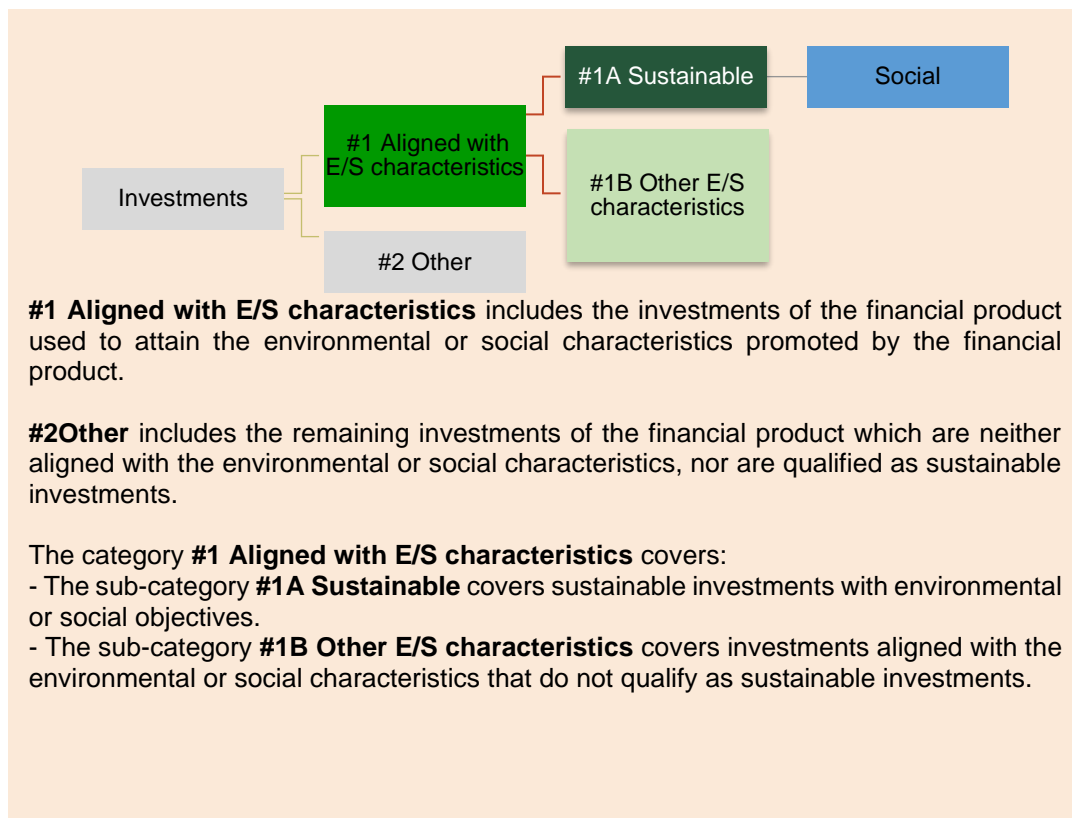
#1A Sustainable

Social

#1 Aligned with E/S characteristics

#1B Other E/S characteristics

Investments

#2 Other

**#1 Aligned with E/S characteristics** includes the investments of the financial product used to attain the environmental or social characteristics promoted by the financial product.

**#2Other** includes the remaining investments of the financial product which are neither aligned with the environmental or social characteristics, nor are qualified as sustainable investments.

The category **#1 Aligned with E/S characteristics** covers:
- The sub-category **#1A Sustainable** covers sustainable investments with environmental or social objectives.
- The sub-category **#1B Other E/S characteristics** covers investments aligned with the environmental or social characteristics that do not qualify as sustainable investments.